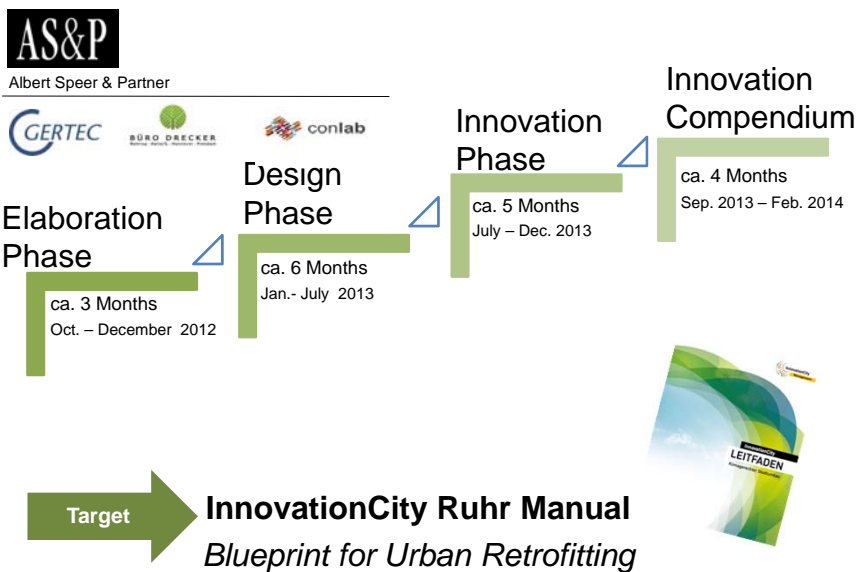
AS&P
Albert Speer & Partner

GERTEC

BÜRO DRECKER

conlab

Elaboration Phase
ca. 3 Months
Oct. – December 2012

Design Phase
ca. 6 Months
Jan.- July 2013

Innovation Phase
ca. 5 Months
July – Dec. 2013

Innovation Compendium
ca. 4 Months
Sep. 2013 – Feb. 2014

InnovationCity
LEITFADEN

Target

InnovationCity Ruhr Manual
*Blueprint for Urban Retrofitting*